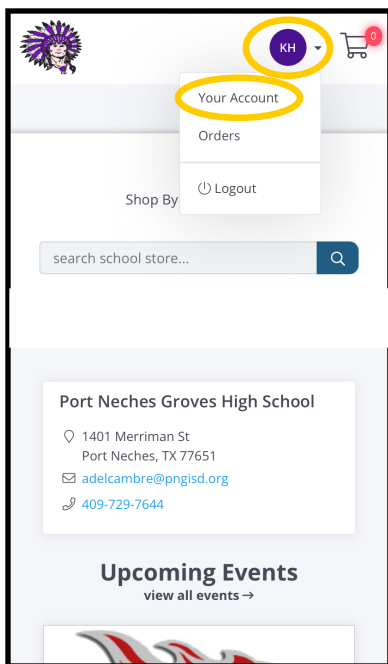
KH

0

Your Account

Orders

Logout

Shop By

search school store...

Port Neches Groves High School

1401 Merriman St
Port Neches, TX 77651

adelcambre@pngisd.org

409-729-7644

Upcoming Events

view all events →